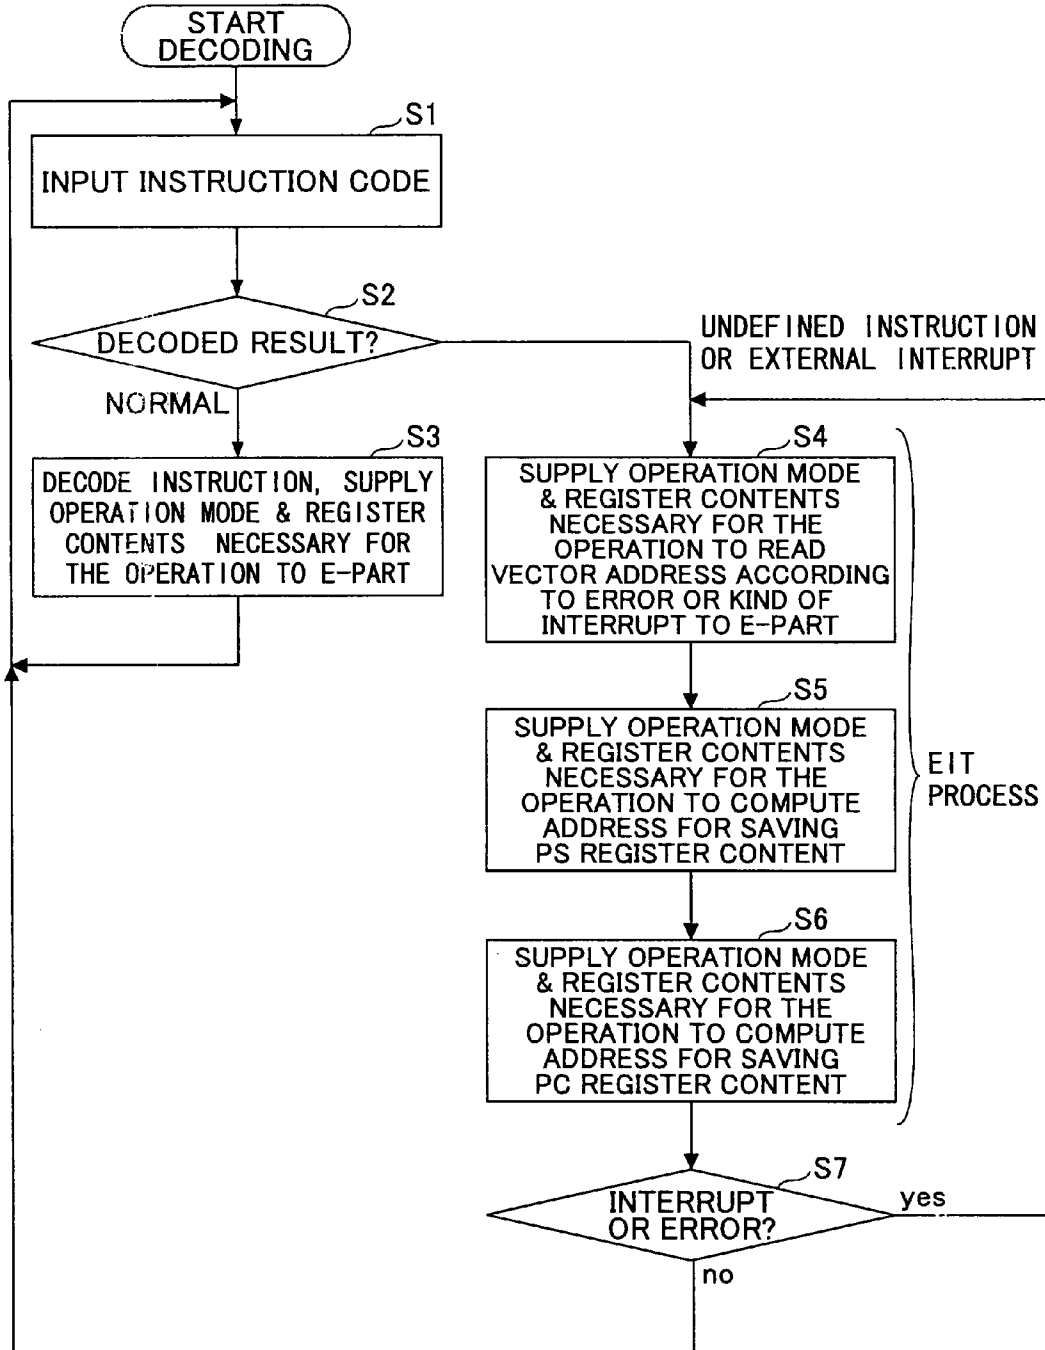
START DECODING

S1

INPUT INSTRUCTION CODE

S2

DECODED RESULT?

UNDEFINED INSTRUCTION OR EXTERNAL INTERRUPT

NORMAL

S3

DECODE INSTRUCTION, SUPPLY OPERATION MODE & REGISTER CONTENTS NECESSARY FOR THE OPERATION TO E-PART

S4

SUPPLY OPERATION MODE & REGISTER CONTENTS NECESSARY FOR THE OPERATION TO READ VECTOR ADDRESS ACCORDING TO ERROR OR KIND OF INTERRUPT TO E-PART

S5

SUPPLY OPERATION MODE & REGISTER CONTENTS NECESSARY FOR THE OPERATION TO COMPUTE ADDRESS FOR SAVING PS REGISTER CONTENT

EIT PROCESS

S6

SUPPLY OPERATION MODE & REGISTER CONTENTS NECESSARY FOR THE OPERATION TO COMPUTE ADDRESS FOR SAVING PC REGISTER CONTENT

S7

INTERRUPT OR ERROR?

yes

no